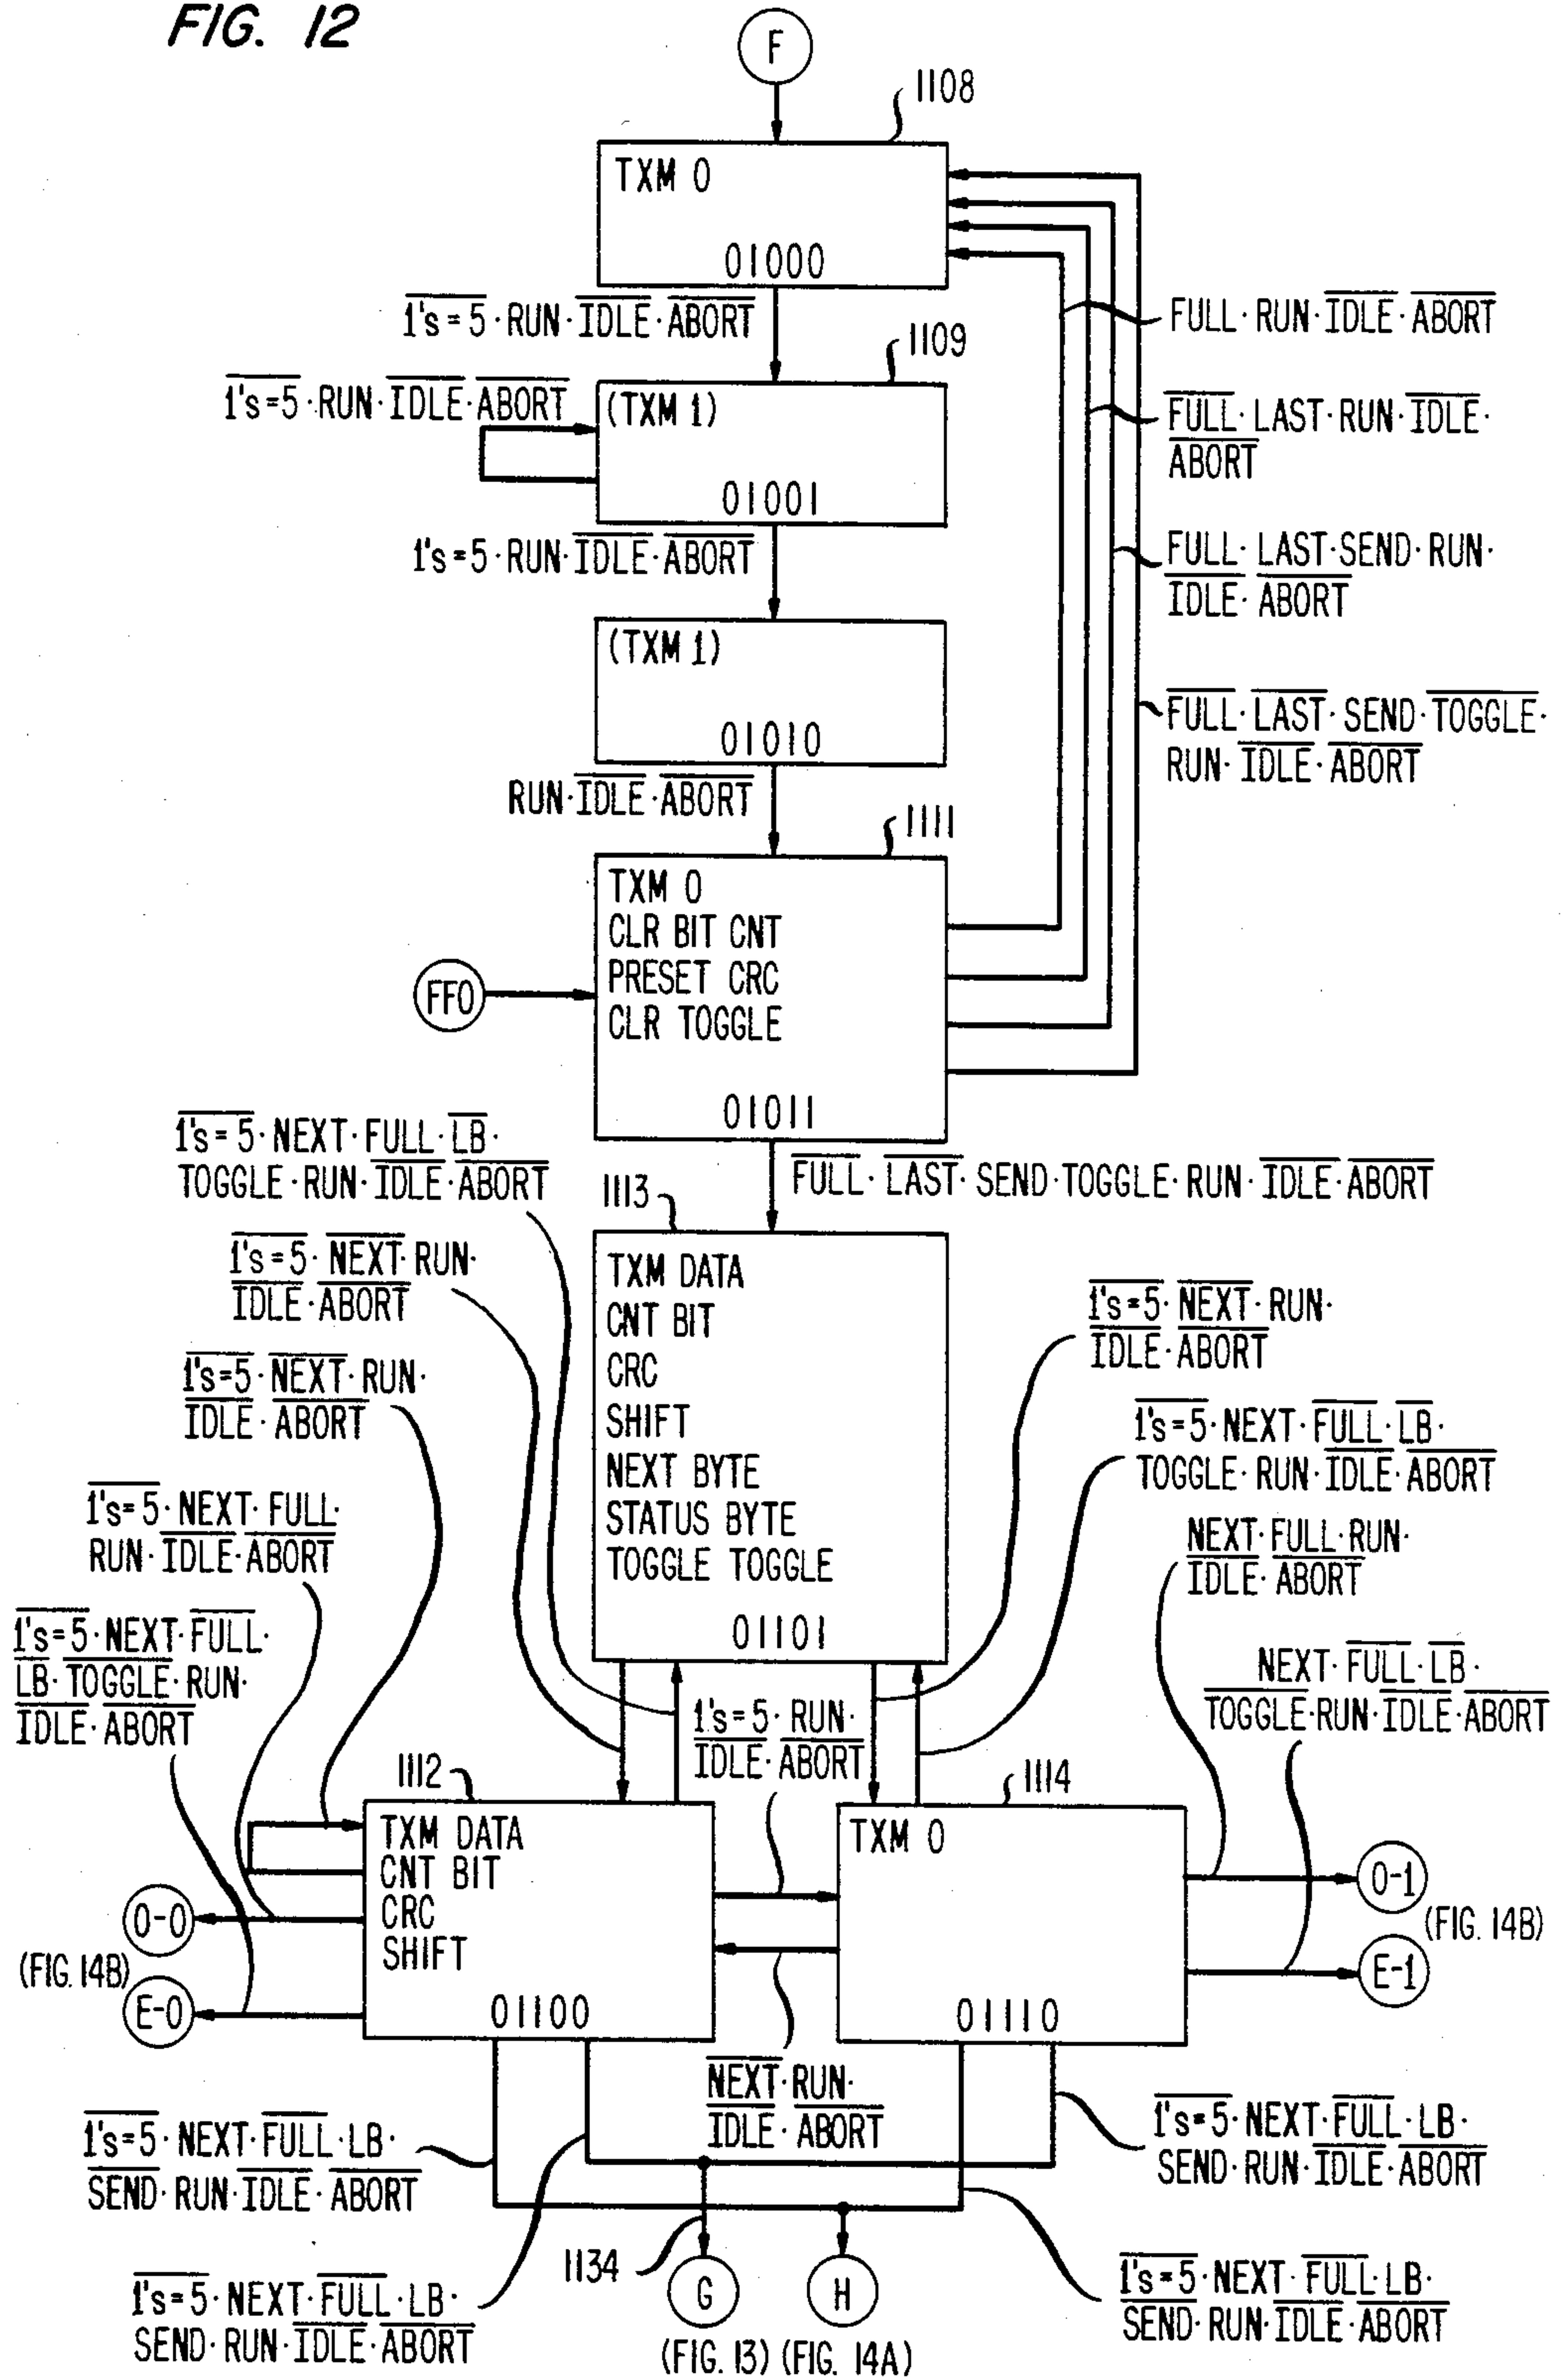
FIG. 12

F

1108

TXM 0

01000

$\overline{1's=5}\cdot RUN\cdot \overline{IDLE}\cdot \overline{ABORT}$

FULL · RUN · $\overline{IDLE}$ · $\overline{ABORT}$

1109

$1's=5\cdot RUN\cdot \overline{IDLE}\cdot \overline{ABORT}$

(TXM 1)

01001

$\overline{FULL}$ · LAST · RUN · $\overline{IDLE}$ · $\overline{ABORT}$

$1's=5\cdot RUN\cdot \overline{IDLE}\cdot \overline{ABORT}$

$\overline{FULL}$ · $\overline{LAST}$ · SEND · RUN · $\overline{IDLE}$ · $\overline{ABORT}$

(TXM 1)

01010

$\overline{FULL}$ · $\overline{LAST}$ · SEND · $\overline{TOGGLE}$ · RUN · $\overline{IDLE}$ · $\overline{ABORT}$

RUN · $\overline{IDLE}$ · $\overline{ABORT}$

1111

TXM 0
CLR BIT CNT
PRESET CRC
CLR TOGGLE

FF0

01011

$\overline{1's=5}$ · NEXT · FULL · $\overline{LB}$ · TOGGLE · RUN · $\overline{IDLE}$ · $\overline{ABORT}$

$\overline{FULL}$ · $\overline{LAST}$ · SEND · TOGGLE · RUN · $\overline{IDLE}$ · $\overline{ABORT}$

1113

$\overline{1's=5}$ · $\overline{NEXT}$ · RUN · $\overline{IDLE}$ · $\overline{ABORT}$

TXM DATA
CNT BIT
CRC
SHIFT
NEXT BYTE
STATUS BYTE
TOGGLE TOGGLE

01101

$\overline{1's=5}$ · $\overline{NEXT}$ · RUN · $\overline{IDLE}$ · $\overline{ABORT}$

$\overline{1's=5}$ · $\overline{NEXT}$ · RUN · $\overline{IDLE}$ · $\overline{ABORT}$

$\overline{1's=5}$ · NEXT · $\overline{FULL}$ · $\overline{LB}$ · TOGGLE · RUN · $\overline{IDLE}$ · $\overline{ABORT}$

$\overline{1's=5}$ · NEXT · FULL · RUN · $\overline{IDLE}$ · $\overline{ABORT}$

NEXT · FULL · RUN · $\overline{IDLE}$ · $\overline{ABORT}$

$\overline{1's=5}$ · NEXT · $\overline{FULL}$ · $\overline{LB}$ · $\overline{TOGGLE}$ · RUN · $\overline{IDLE}$ · $\overline{ABORT}$

NEXT · $\overline{FULL}$ · $\overline{LB}$ · $\overline{TOGGLE}$ · RUN · $\overline{IDLE}$ · $\overline{ABORT}$

1's=5 · RUN · $\overline{IDLE}$ · $\overline{ABORT}$

1112

TXM DATA
CNT BIT
CRC
SHIFT

01100

1114

TXM 0

01110

0-0

(FIG. 14B)

E-0

0-1

(FIG. 14B)

E-1

$\overline{NEXT}$ · RUN · $\overline{IDLE}$ · $\overline{ABORT}$

$\overline{1's=5}$ · NEXT · $\overline{FULL}$ · LB · $\overline{SEND}$ · RUN · $\overline{IDLE}$ · $\overline{ABORT}$

$\overline{1's=5}$ · NEXT · $\overline{FULL}$ · LB · SEND · RUN · $\overline{IDLE}$ · $\overline{ABORT}$

$\overline{1's=5}$ · NEXT · $\overline{FULL}$ · LB · SEND · RUN · $\overline{IDLE}$ · $\overline{ABORT}$

$\overline{1's=5}$ · NEXT · $\overline{FULL}$ · LB · $\overline{SEND}$ · RUN · $\overline{IDLE}$ · $\overline{ABORT}$

1134

G

H

(FIG. 13) (FIG. 14A)